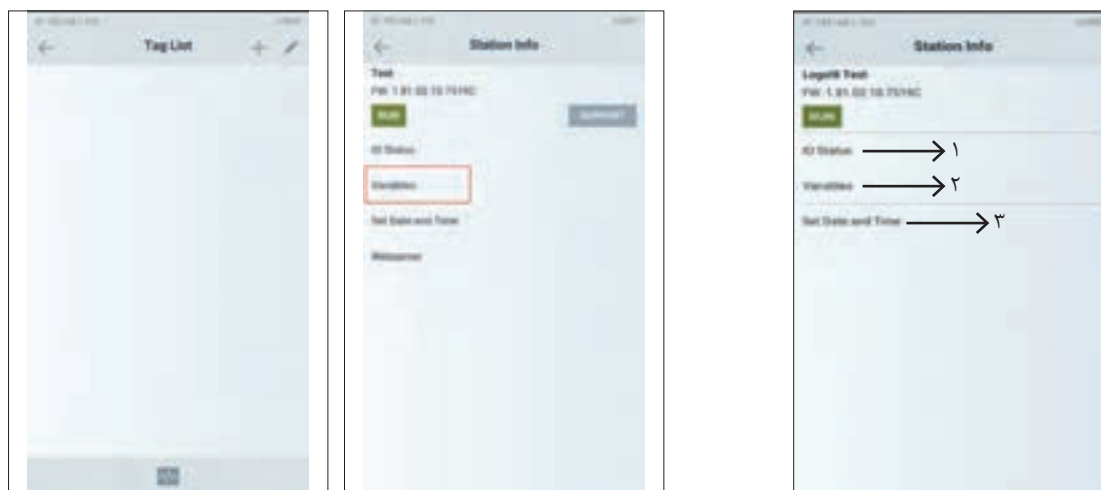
Tag List

Station Info

Test
FW: 1.81.02.18.75/HC
RUN
SUPPORT
IO Status
Variables
Set Date and Time
Webserver

Station Info

Logo!8 Test
FW: 1.81.02.18.75/HC
RUN
IO Status ١
Variables ٢
Set Date and Time ٣